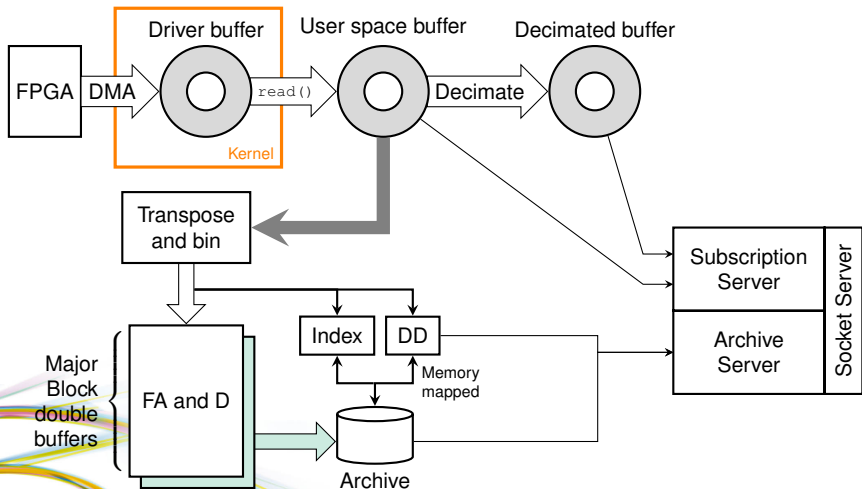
Driver buffer

User space buffer

Decimated buffer

FPGA

DMA

read()

Decimate

Kernel

Transpose and bin

Subscription Server

Socket Server

Archive Server

Index

DD

Memory mapped

Major Block double buffers

FA and D

Archive